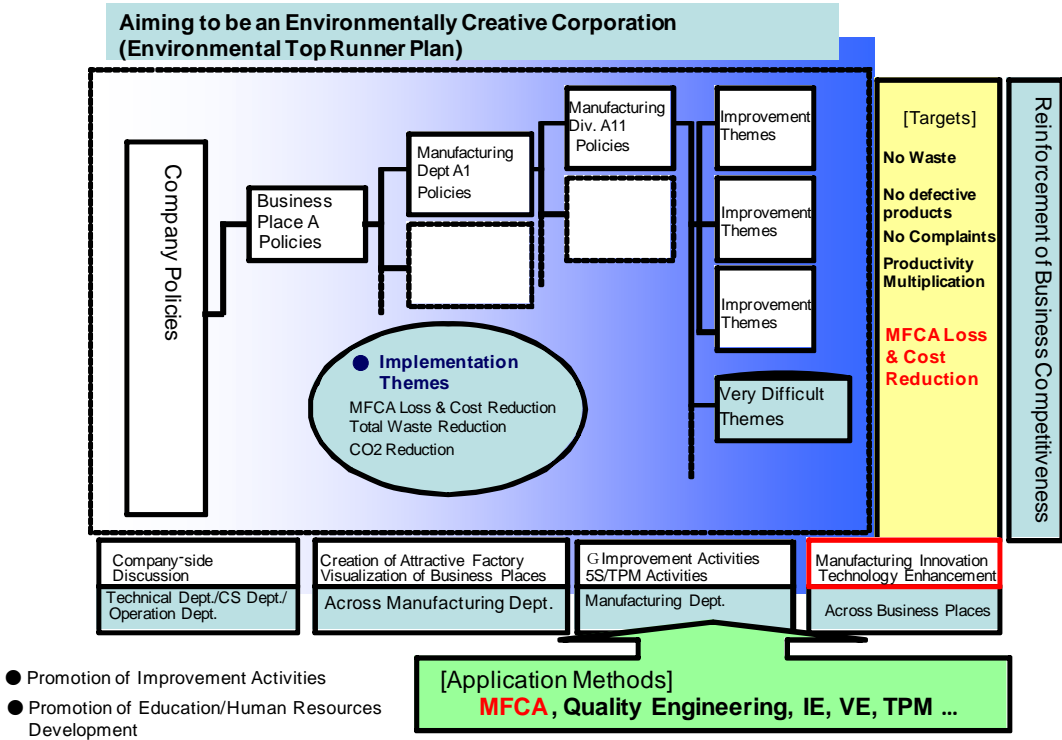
Aiming to be an Environmentally Creative Corporation
(Environmental Top Runner Plan)

Company Policies

Business Place A Policies

Manufacturing Dept A1 Policies

Manufacturing Div. A11 Policies

Improvement Themes

Improvement Themes

Improvement Themes

Very Difficult Themes

● Implementation Themes
MFCA Loss & Cost Reduction
Total Waste Reduction
CO2 Reduction

[Targets]
No Waste
No defective products
No Complaints
Productivity Multiplication
MFCA Loss & Cost Reduction

Reinforcement of Business Competitiveness

Company-side Discussion
Technical Dept./CS Dept./ Operation Dept.

Creation of Attractive Factory Visualization of Business Places
Across Manufacturing Dept.

G Improvement Activities 5S/TPM Activities
Manufacturing Dept.

Manufacturing Innovation Technology Enhancement
Across Business Places

● Promotion of Improvement Activities
● Promotion of Education/Human Resources Development

[Application Methods]
MFCA, Quality Engineering, IE, VE, TPM ...